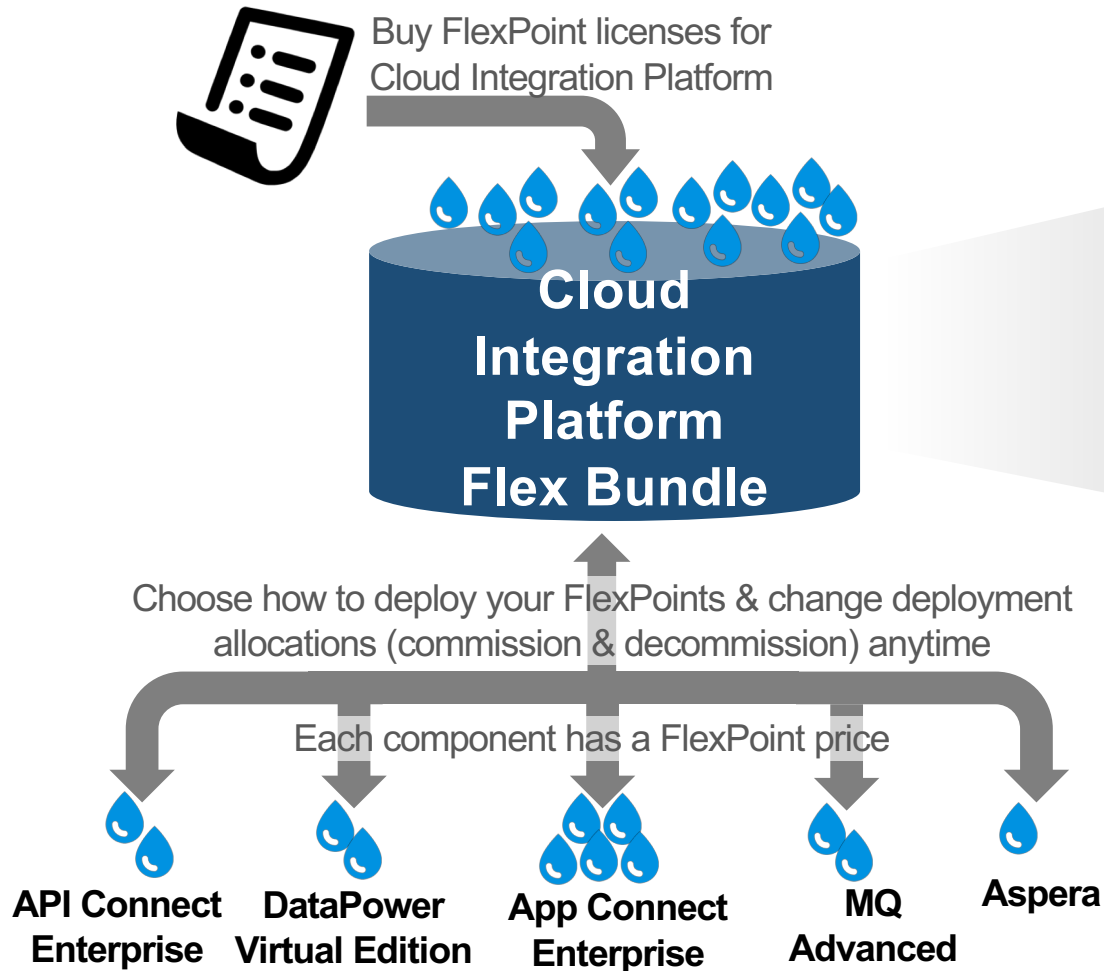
Buy FlexPoint licenses for Cloud Integration Platform

Cloud Integration Platform Flex Bundle

Choose how to deploy your FlexPoints & change deployment allocations (commission & decommission) anytime

Each component has a FlexPoint price

API Connect Enterprise

DataPower Virtual Edition

App Connect Enterprise

MQ Advanced

Aspera